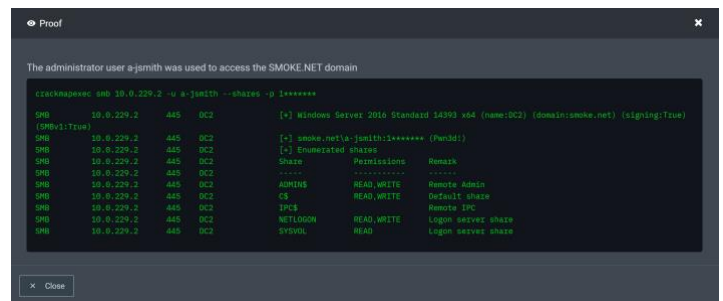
Proof

The administrator user a-jsmith was used to access the SMOKE.NET domain

crackmapexec smb 10.0.229.2 -u a-jsmith --shares -p 1*******

SMB 10.0.229.2 445 DC2 [*] Windows Server 2016 Standard 14393 x64 (name:DC2) (domain:smoke.net) (signing:True) (SMBv1:True)
SMB 10.0.229.2 445 DC2 [+] smoke.net\a-jsmith:1******* (Pwn3d!)
SMB 10.0.229.2 445 DC2 [+] Enumerated shares
SMB 10.0.229.2 445 DC2 Share Permissions Remark
SMB 10.0.229.2 445 DC2 ----- ----------- ------
SMB 10.0.229.2 445 DC2 ADMIN$ READ,WRITE Remote Admin
SMB 10.0.229.2 445 DC2 C$ READ,WRITE Default share
SMB 10.0.229.2 445 DC2 IPC$ Remote IPC
SMB 10.0.229.2 445 DC2 NETLOGON READ,WRITE Logon server share
SMB 10.0.229.2 445 DC2 SYSVOL READ Logon server share

× Close